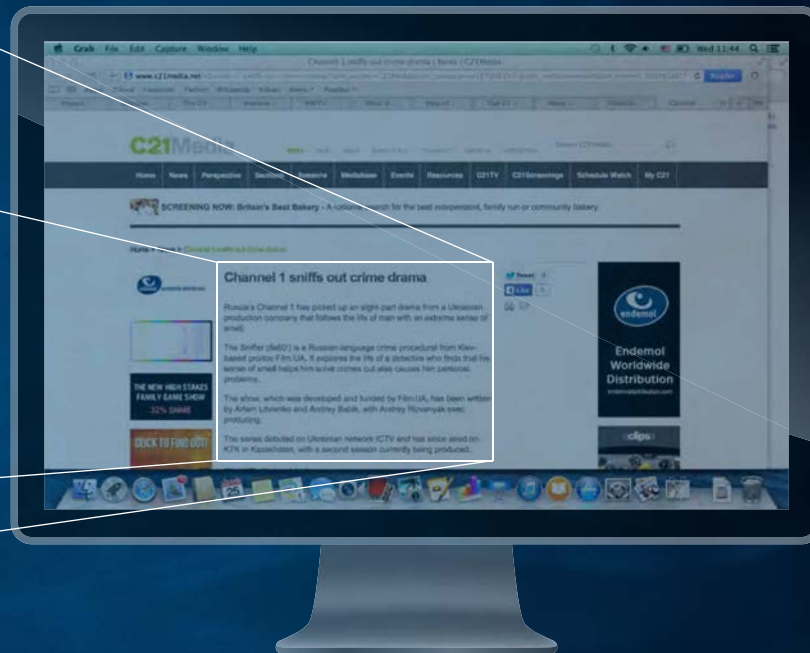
Grab File Edit Capture Window Help

Wed 11:44

Channel 1 sniffs out crime drama | News | C21Media

www.c21media.net

C21Media

Home News Perspective Sections Seasons Mediabase Events Resources C21TV C21Screenings Schedule Watch My C21

SCREENING NOW: Britain's Best Bakery - A nationwide search for the best independent, family run or community bakery.

Home > News > Channel 1 sniffs out crime drama

Channel 1 sniffs out crime drama

Russia's Channel 1 has picked up an eight-part drama from a Ukrainian production company that follows the life of man with an extreme sense of smell.

The Sniffer (Ищейка) is a Russian-language crime procedural from Kiev-based prodco Film.UA. It explores the life of a detective who finds that his sense of smell helps him solve crimes but also causes him personal problems.

The show, which was developed and funded by Film.UA, has been written by Artem Litvinenko and Andrey Babik, with Andrey Rizvanyak exec producing.

The series debuted on Ukrainian network ICTV and has since aired on KTK in Kazakhstan, with a second season currently being produced.

Tweet

Like

THE NEW HIGH STAKES FAMILY GAME SHOW

32% SHARE

CLICK TO FIND OUT

endemol

Endemol Worldwide Distribution

clips